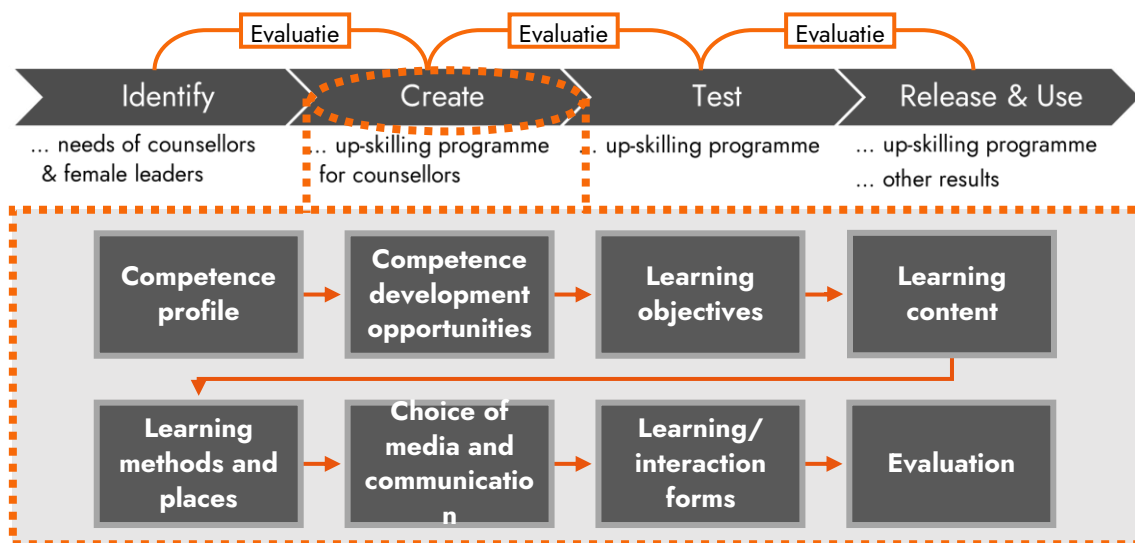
Evaluatie
Evaluatie
Evaluatie

Identify
... needs of counsellors & female leaders

Create
... up-skilling programme for counsellors

Test
... up-skilling programme

Release & Use
... up-skilling programme
... other results

Competence profile

Competence development opportunities

Learning objectives

Learning content

Learning methods and places

Choice of media and communicatio n

Learning/ interaction forms

Evaluation